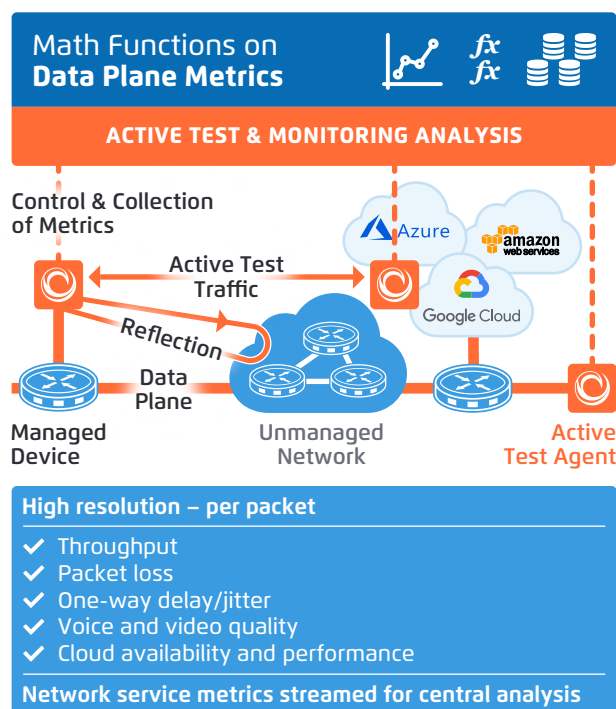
Math Functions on
**Data Plane Metrics**

$fx$
$fx$

ACTIVE TEST & MONITORING ANALYSIS

Control & Collection of Metrics

Azure

amazon web services

Google Cloud

Active Test Traffic

Reflection

Data Plane

Managed Device

Unmanaged Network

Active Test Agent

High resolution – per packet

✓ Throughput
✓ Packet loss
✓ One-way delay/jitter
✓ Voice and video quality
✓ Cloud availability and performance

Network service metrics streamed for central analysis